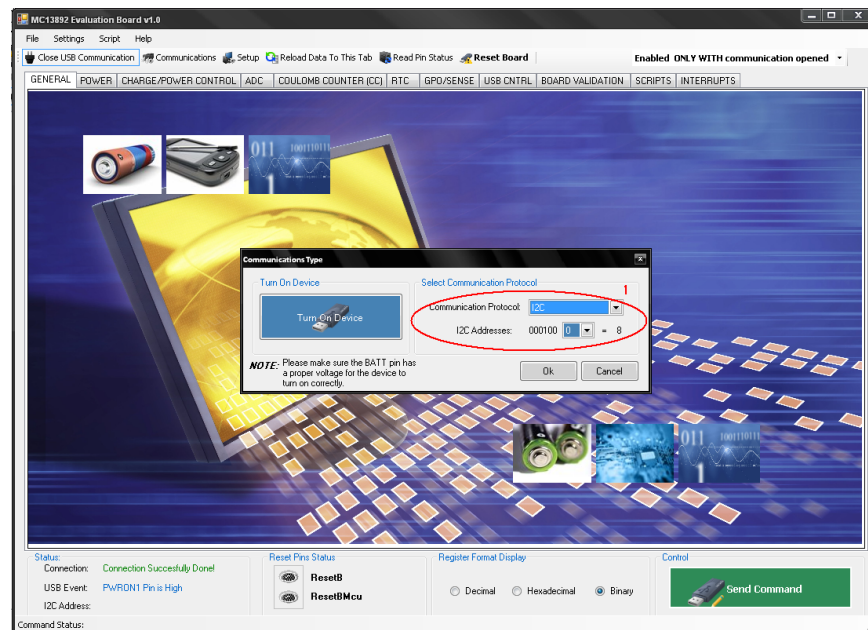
MC13892 Evaluation Board v1.0

File Settings Script Help

Close USB Communication Communications Setup Reload Data To This Tab Read Pin Status Reset Board

Enabled ONLY WITH communication opened

GENERAL POWER CHARGE/POWER CONTROL ADC COULOMB COUNTER (CC) RTC GPO/SENSE USB CNTRL BOARD VALIDATION SCRIPTS INTERRUPTS

011 100110111

011 100110111

Communications Type

Turn On Device

Turn On Device

Select Communication Protocol

1

Communication Protocol: I2C

I2C Addresses: 000100 0 = 8

NOTE: Please make sure the BATT pin has a proper voltage for the device to turn on correctly.

Ok Cancel

Status:

Connection: Connection Succesfully Done!

USB Event: PWRON1 Pin is High

I2C Address:

Reset Pins Status

ResetB

ResetBMcu

Register Format Display

Decimal Hexadecimal Binary

Control

Send Command

Command Status: